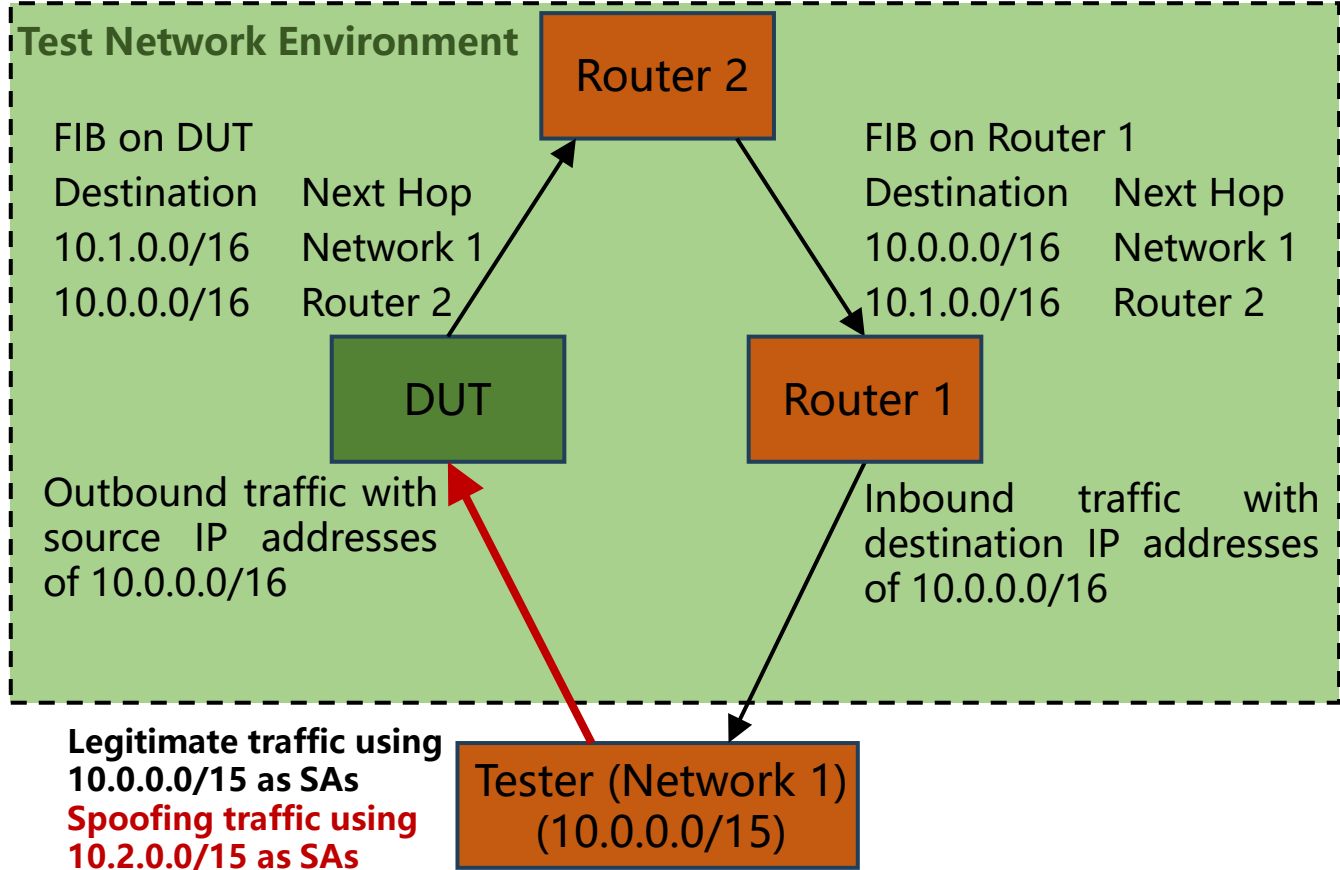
Test Network Environment

Router 2

FIB on DUT

| Destination | Next Hop |
|---|---|
| 10.1.0.0/16 | Network 1 |
| 10.0.0.0/16 | Router 2 |

FIB on Router 1

| Destination | Next Hop |
|---|---|
| 10.0.0.0/16 | Network 1 |
| 10.1.0.0/16 | Router 2 |

DUT

Router 1

Outbound traffic with source IP addresses of 10.0.0.0/16

Inbound traffic with destination IP addresses of 10.0.0.0/16

Legitimate traffic using 10.0.0.0/15 as SAs
Spoofing traffic using 10.2.0.0/15 as SAs

Tester (Network 1)
(10.0.0.0/15)